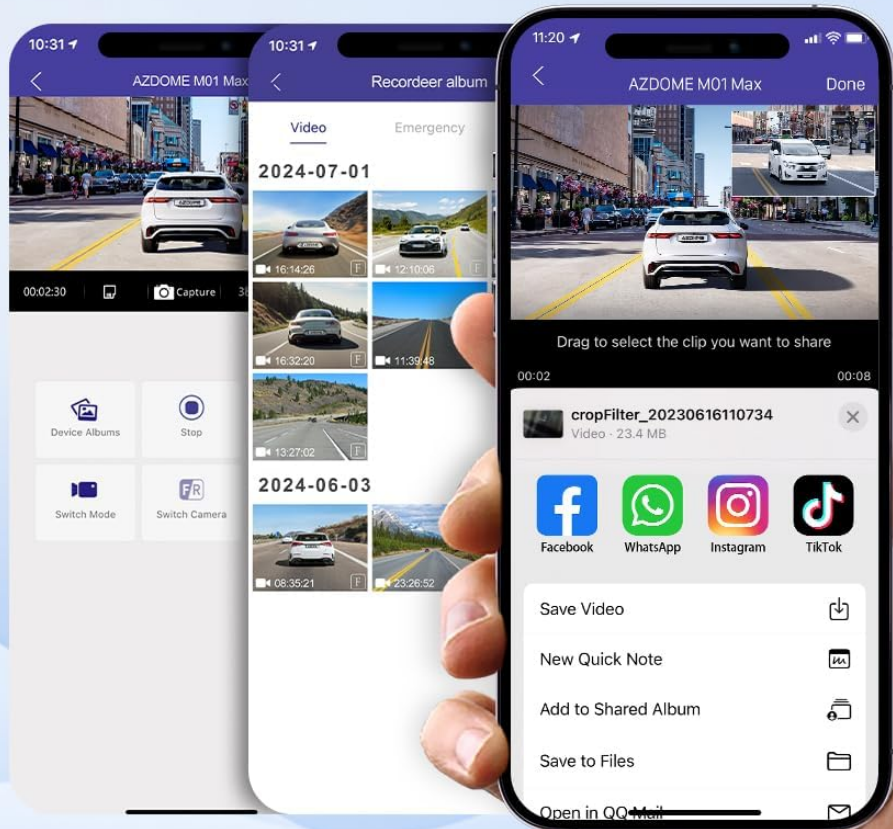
10:31

AZDOME M01 Max

00:02:30

Capture

Device Albums

Stop

Switch Mode

Switch Camera

10:31

Recordeer album

Video

Emergency

2024-07-01

16:14:26

12:10:06

16:32:20

11:39:48

13:27:02

2024-06-03

08:35:21

23:26:52

11:20

AZDOME M01 Max

Done

Drag to select the clip you want to share

00:02

00:08

cropFilter_20230616110734

Video · 23.4 MB

Facebook

WhatsApp

Instagram

TikTok

Save Video

New Quick Note

Add to Shared Album

Save to Files

Open in QQ Mail